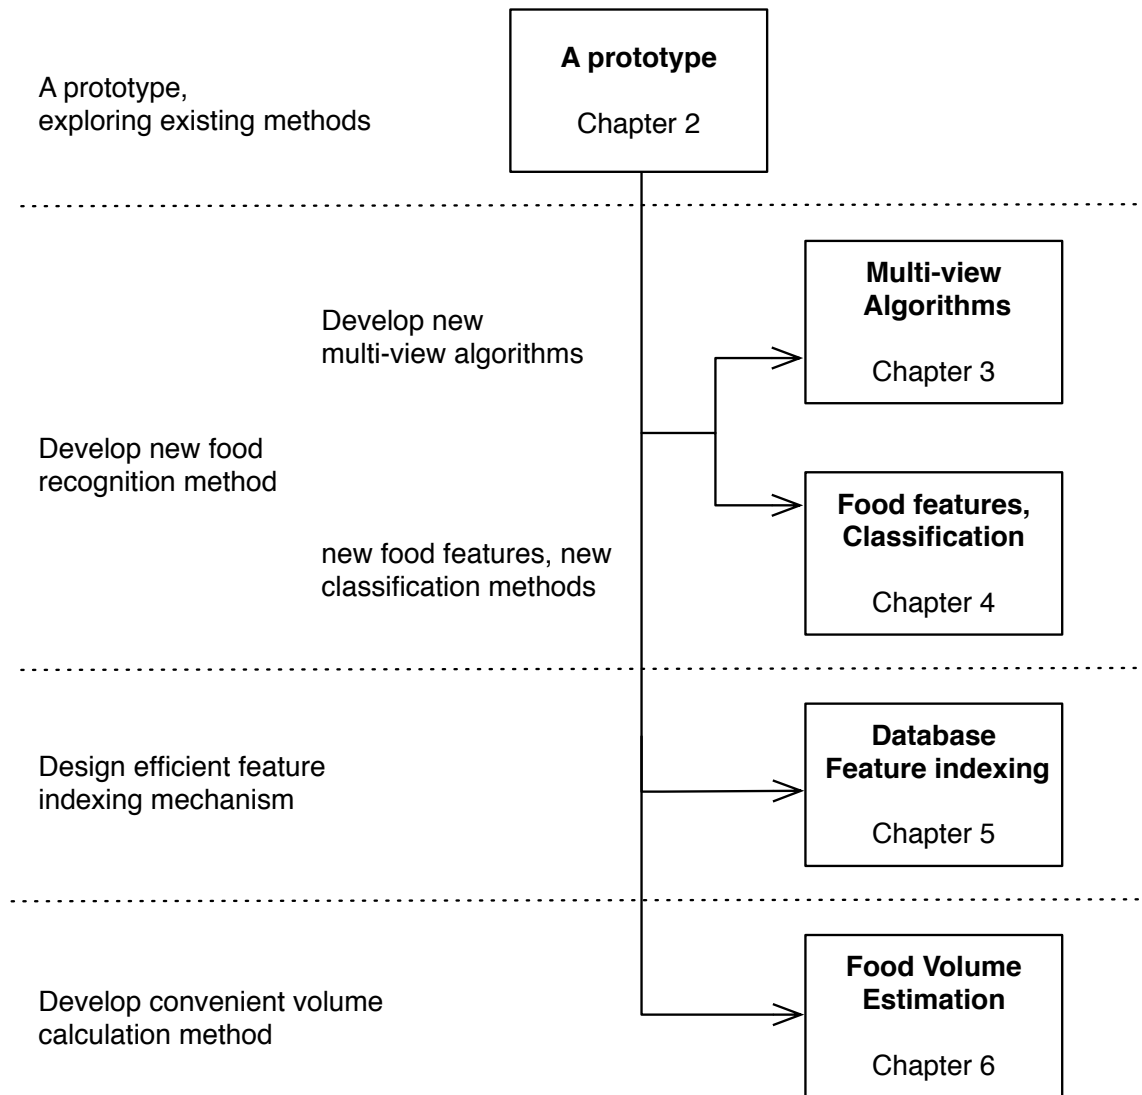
A prototype, exploring existing methods

**A prototype**

Chapter 2

Develop new food recognition method

Develop new multi-view algorithms

**Multi-view Algorithms**

Chapter 3

new food features, new classification methods

**Food features, Classification**

Chapter 4

Design efficient feature indexing mechanism

**Database Feature indexing**

Chapter 5

Develop convenient volume calculation method

**Food Volume Estimation**

Chapter 6